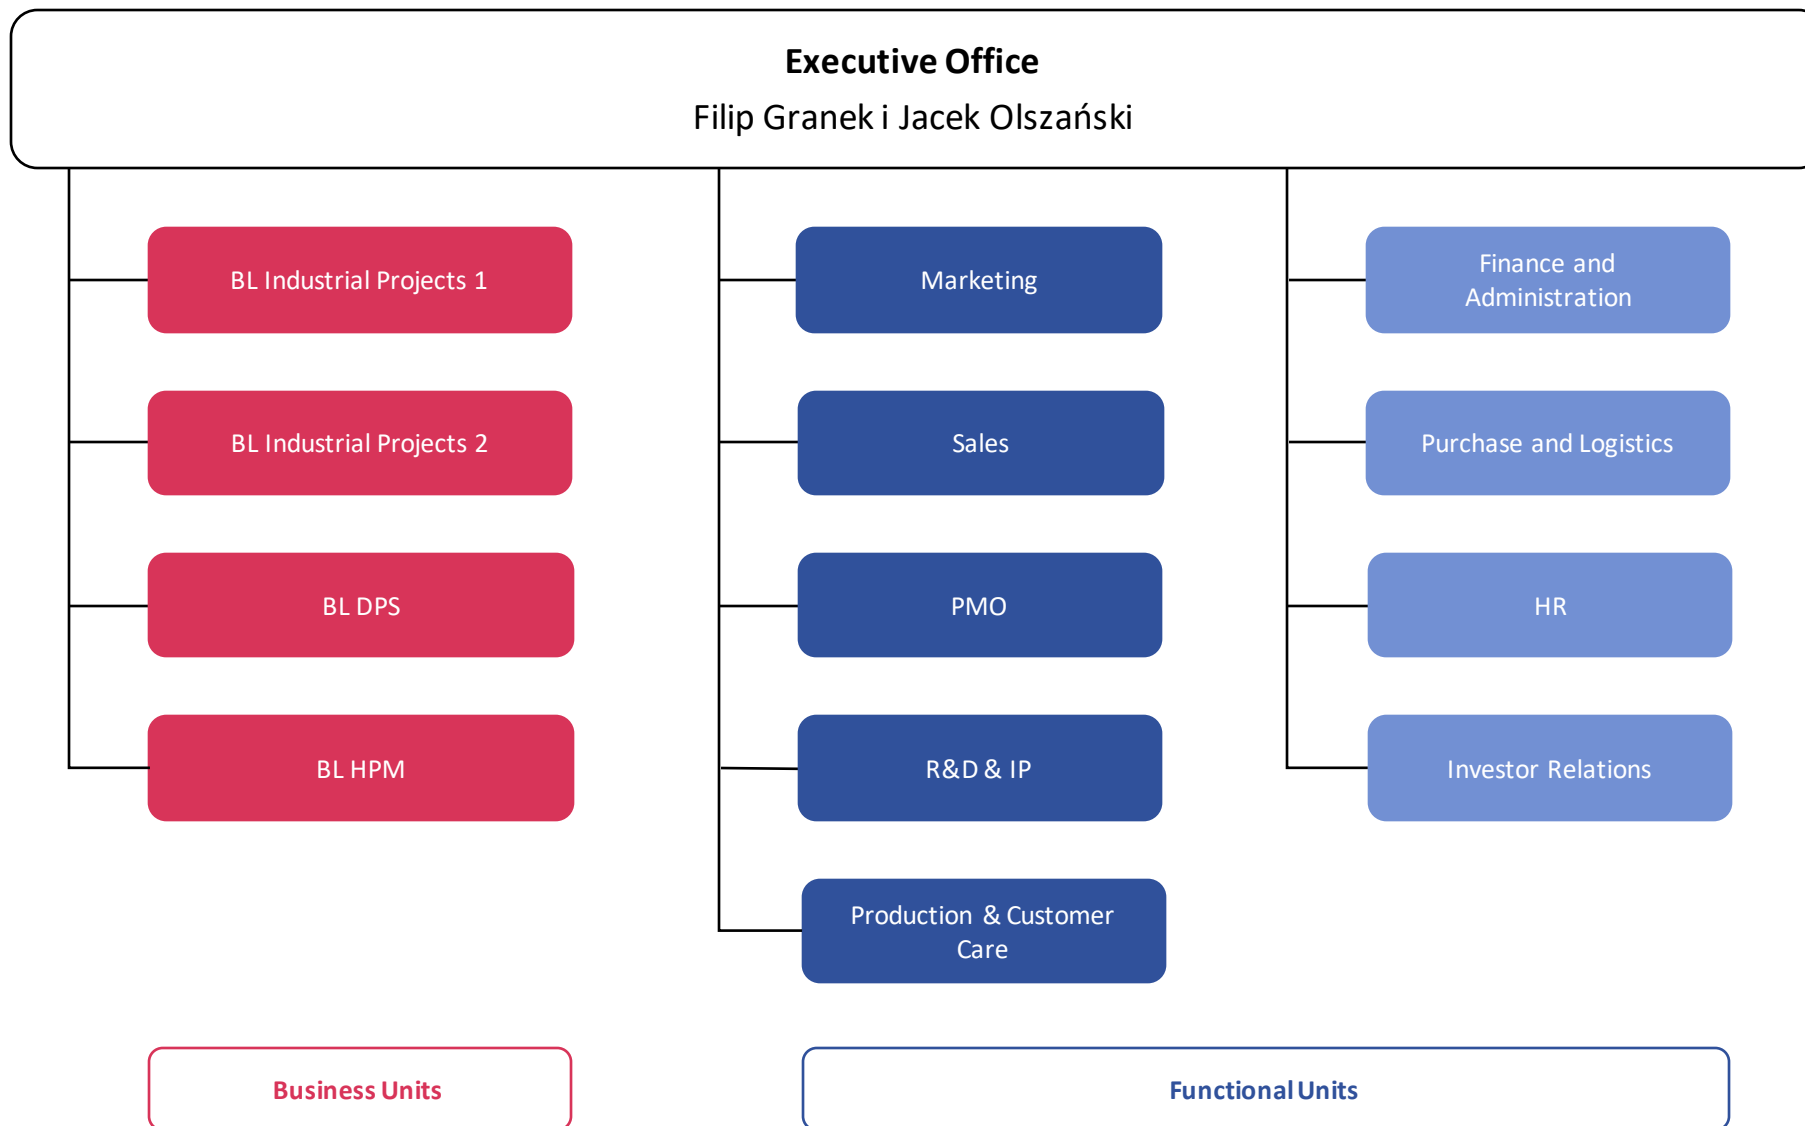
Executive Office
Filip Granek i Jacek Olszański

BL Industrial Projects 1

BL Industrial Projects 2

BL DPS

BL HPM

Marketing

Sales

PMO

R&D & IP

Production & Customer Care

Finance and Administration

Purchase and Logistics

HR

Investor Relations

Business Units

Functional Units